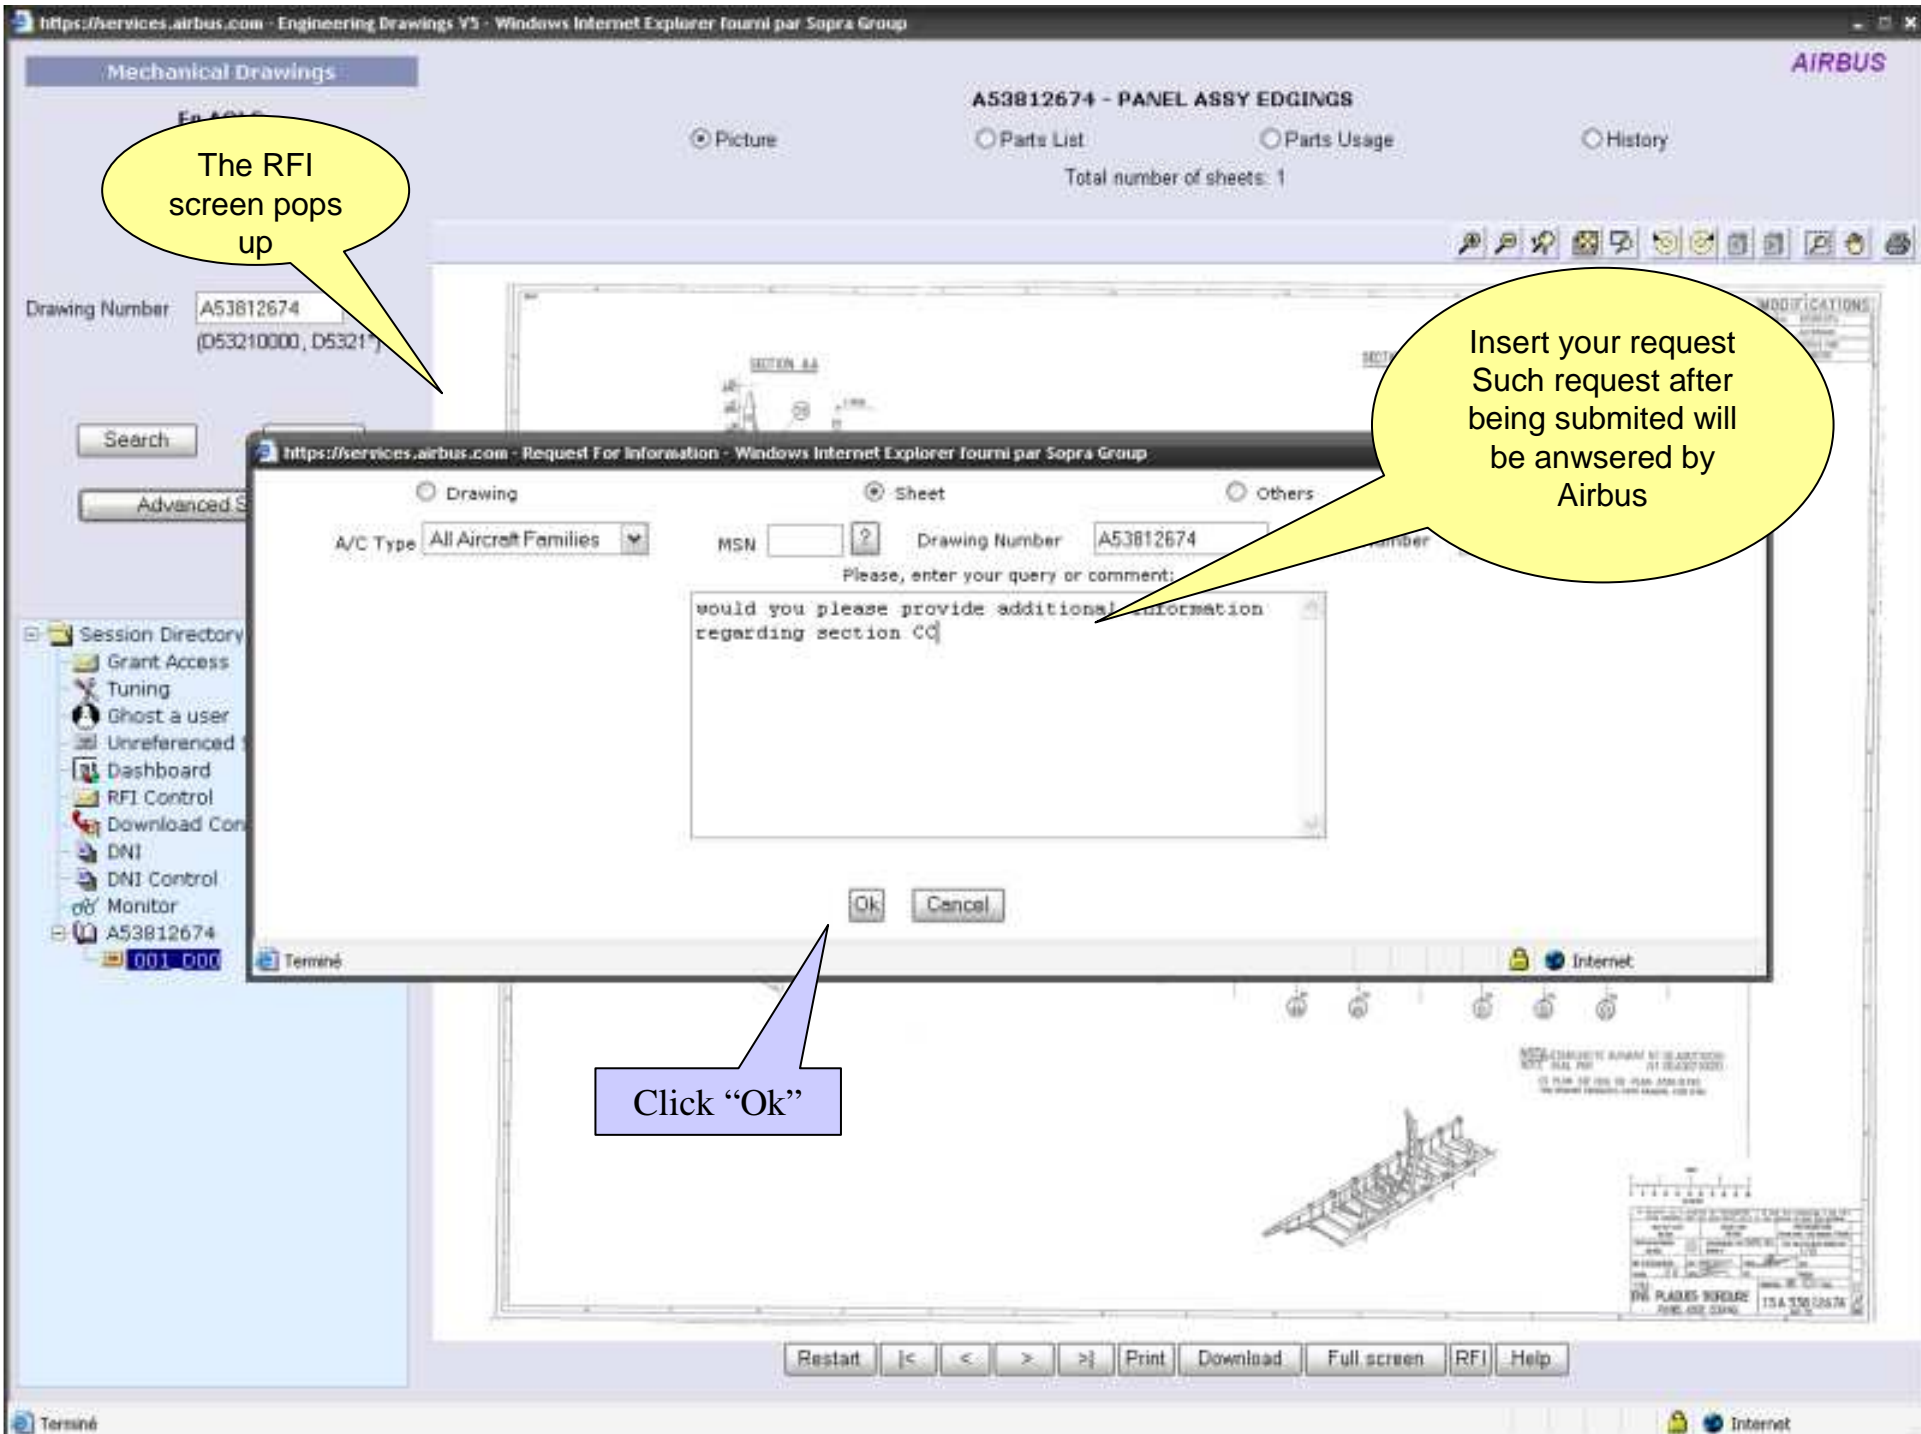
https://services.airbus.com - Engineering Drawings V5 - Windows Internet Explorer fourni par Sopra Group

Mechanical Drawings

AIRBUS

A53812674 - PANEL ASSY EDGINGS

Picture Parts List Parts Usage History

Total number of sheets: 1

The RFI screen pops up

Drawing Number A53812674
(D53210000, D5321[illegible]

Search

Advanced S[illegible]

https://services.airbus.com - Request For Information - Windows Internet Explorer fourni par Sopra Group

Drawing Sheet Others

A/C Type All Aircraft Families MSN ? Drawing Number A53812674

Please, enter your query or comment:

would you please provide additional information regarding section CC

Ok Cancel

Terminé Internet

Insert your request Such request after being submited will be anwsered by Airbus

Session Directory
Grant Access
Tuning
Ghost a user
Unreferenced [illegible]
Dashboard
RFI Control
Download Con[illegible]
DNI
DNI Control
Monitor
A53812674
001_000

Click “Ok”

Restart |< < > >| Print Download Full screen RFI Help

Terminé Internet